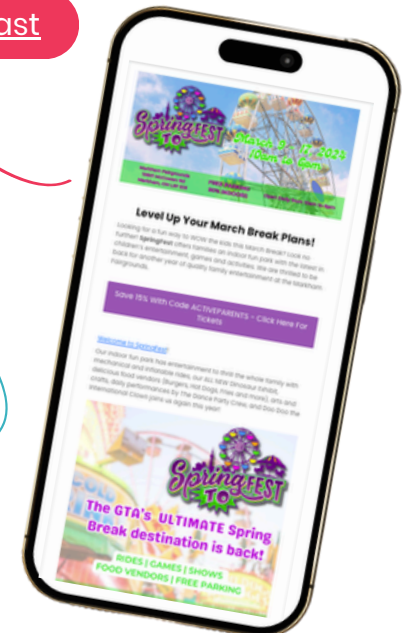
ast

SpringFest TO

March 9 - 17 2024
10am to 6pm

Level Up Your March Break Plans!

Looking for a fun way to WOW the kids this March Break? Look no further! SpringFest offers families an indoor fun park with the latest in children's entertainment, games and activities. We are thrilled to be back for another year of quality family entertainment at the Markham Fairgrounds.

Save 15% With Code ACTIVEPARENTS - Click Here For Tickets

Welcome to SpringFest

Our indoor fun park has entertainment to thrill the whole family with mechanical and inflatable rides, our ALL NEW Dinosaur Exhibit, delicious food vendors (Burgers, Hot Dogs, Fries and more!), arts and crafts, daily performances by The Dance Party Crew, and Doo Doo the International Clown joins us again this year!

SpringFest TO

The GTA's ULTIMATE Spring Break destination is back!

RIDES | GAMES | SHOWS
FOOD VENDORS | FREE PARKING